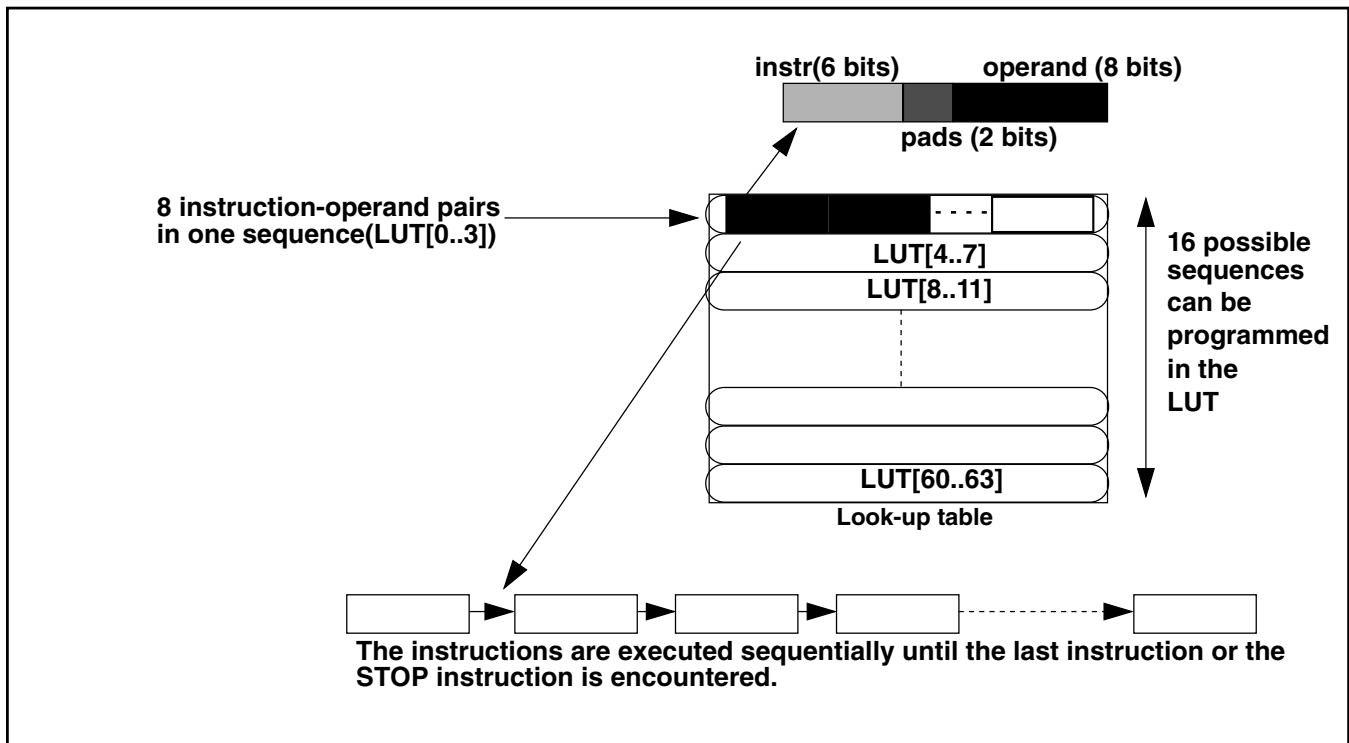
instr(6 bits)

operand (8 bits)

pads (2 bits)

8 instruction-operand pairs in one sequence(LUT[0..3])

LUT[4..7]

LUT[8..11]

LUT[60..63]

Look-up table

16 possible sequences can be programmed in the LUT

The instructions are executed sequentially until the last instruction or the STOP instruction is encountered.